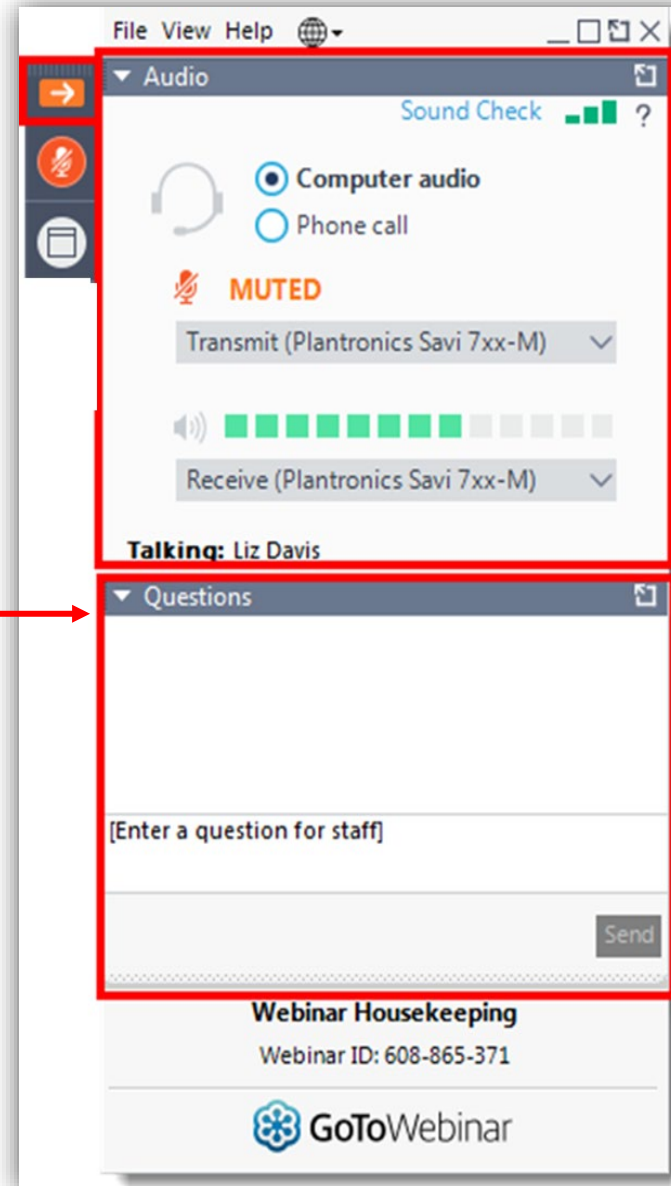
File View Help

Audio

Sound Check ?

Computer audio

Phone call

MUTED

Transmit (Plantronics Savi 7xx-M)

Receive (Plantronics Savi 7xx-M)

Talking: Liz Davis

Questions

[Enter a question for staff]

Send

Webinar Housekeeping

Webinar ID: 608-865-371

GoToWebinar